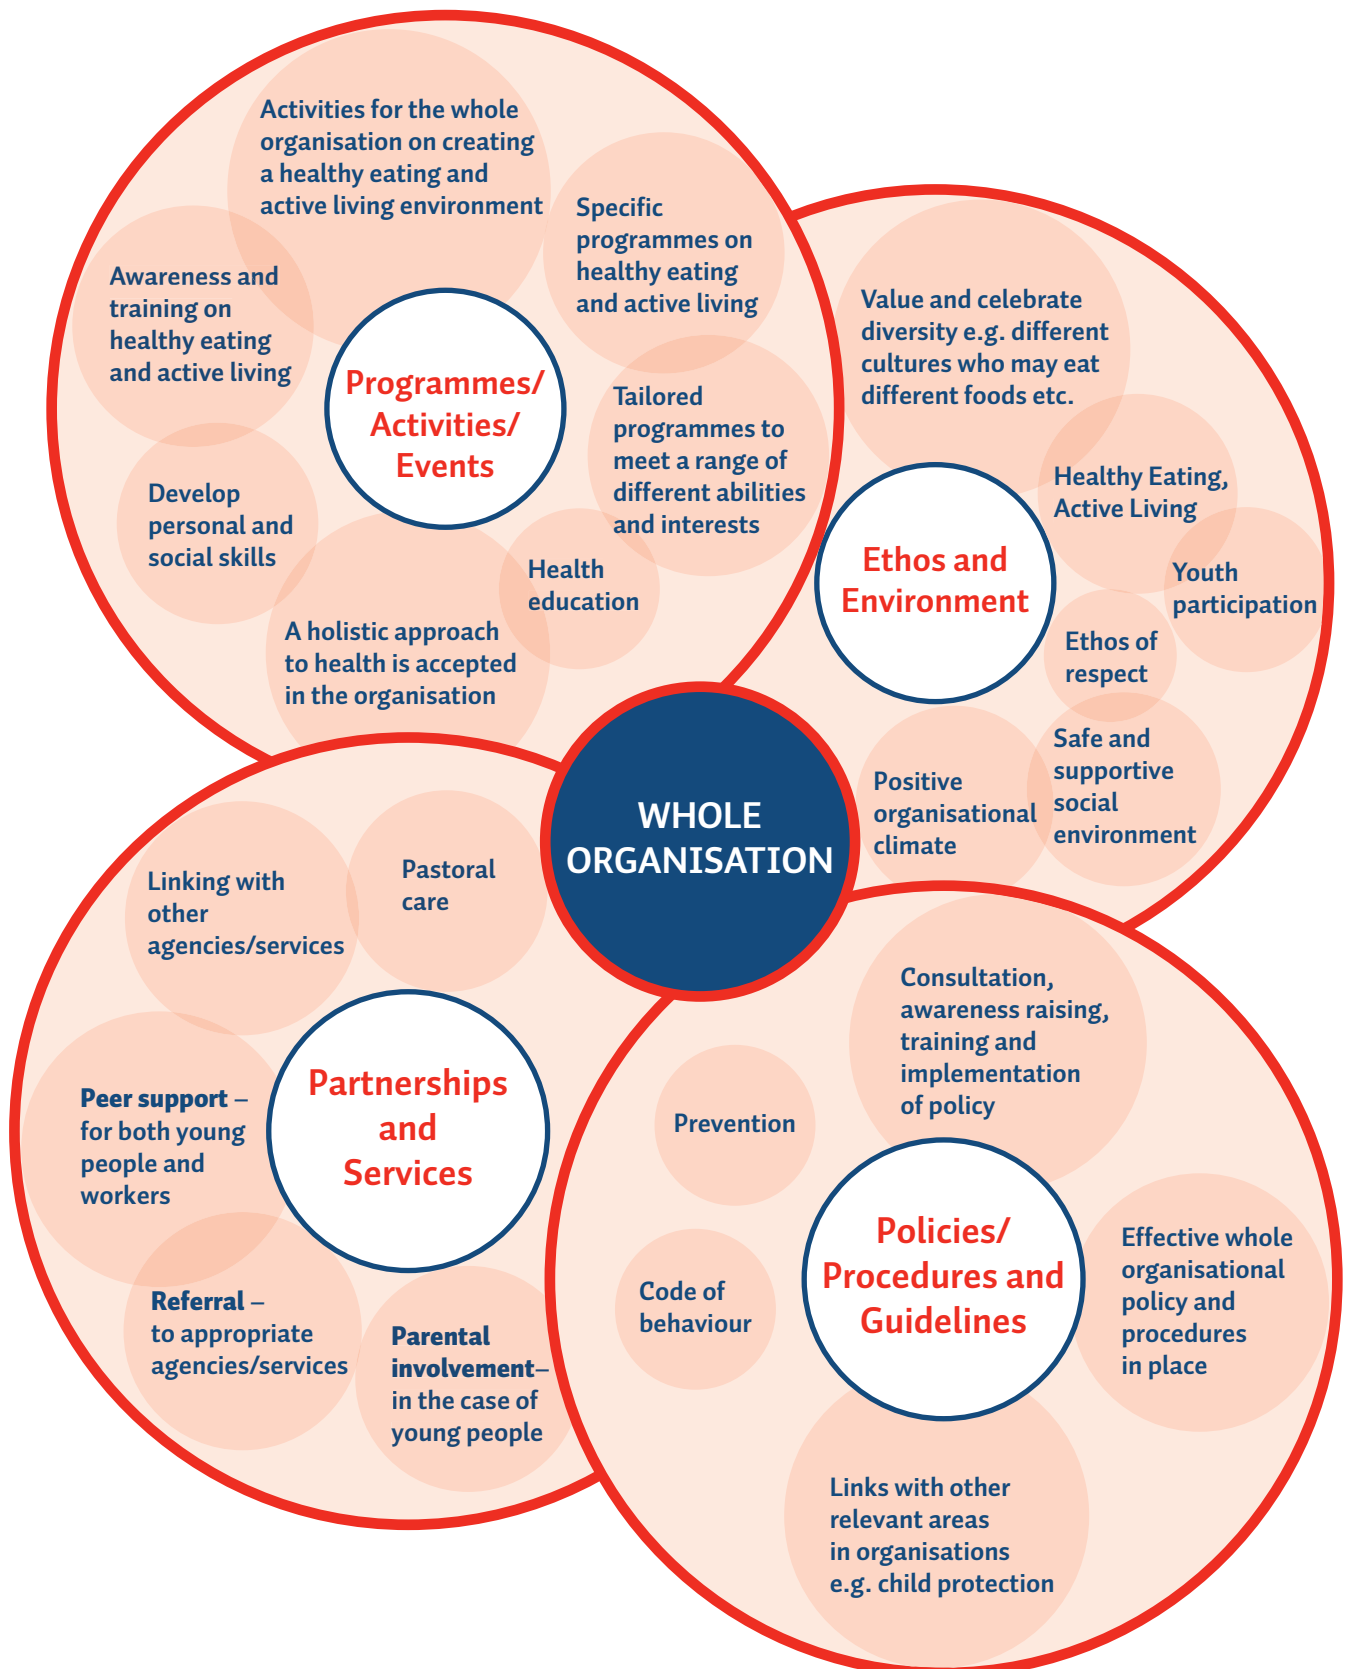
Activities for the whole organisation on creating a healthy eating and active living environment

Specific programmes on healthy eating and active living

Awareness and training on healthy eating and active living

Programmes/ Activities/ Events

Tailored programmes to meet a range of different abilities and interests

Develop personal and social skills

Health education

A holistic approach to health is accepted in the organisation

Value and celebrate diversity e.g. different cultures who may eat different foods etc.

Healthy Eating, Active Living

Ethos and Environment

Youth participation

Ethos of respect

Safe and supportive social environment

Positive organisational climate

WHOLE ORGANISATION

Linking with other agencies/services

Pastoral care

Partnerships and Services

Peer support – for both young people and workers

Referral – to appropriate agencies/services

Parental involvement– in the case of young people

Consultation, awareness raising, training and implementation of policy

Prevention

Policies/ Procedures and Guidelines

Code of behaviour

Effective whole organisational policy and procedures in place

Links with other relevant areas in organisations e.g. child protection